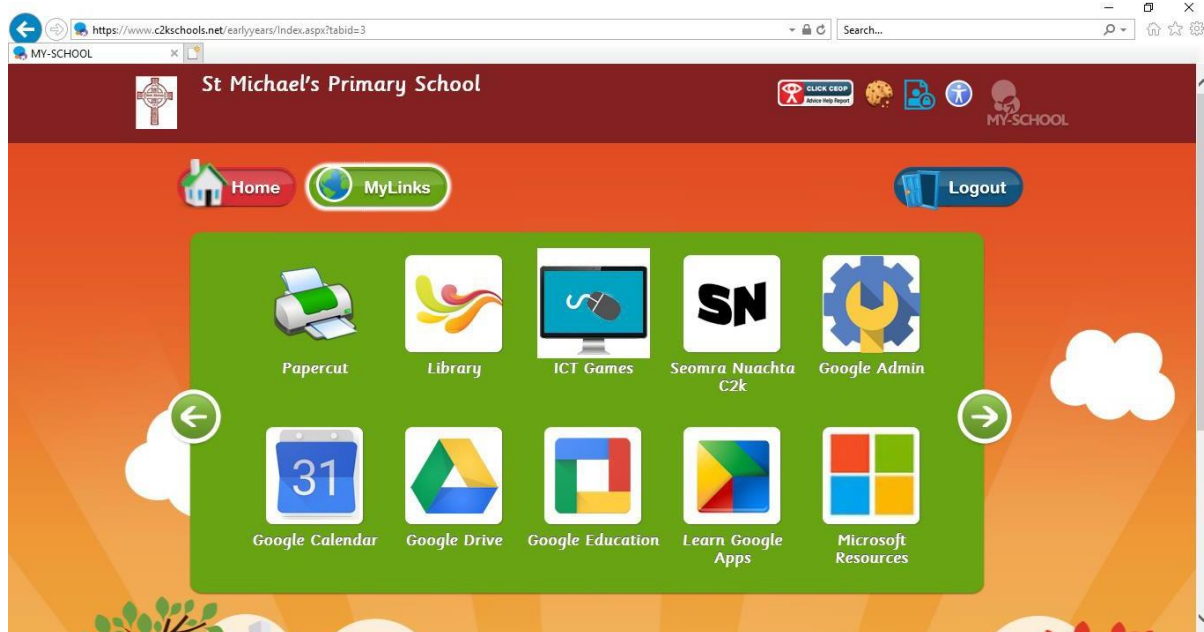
https://www.c2kschools.net/earlyyears/Index.aspx?tabid=3

Search...

MY-SCHOOL

St Michael's Primary School

CLICK CEOP Advice Help Report

MY-SCHOOL

Home

MyLinks

Logout

Papercut

Library

ICT Games

SN

Seomra Nuachta C2k

Google Admin

31

Google Calendar

Google Drive

Google Education

Learn Google Apps

Microsoft Resources